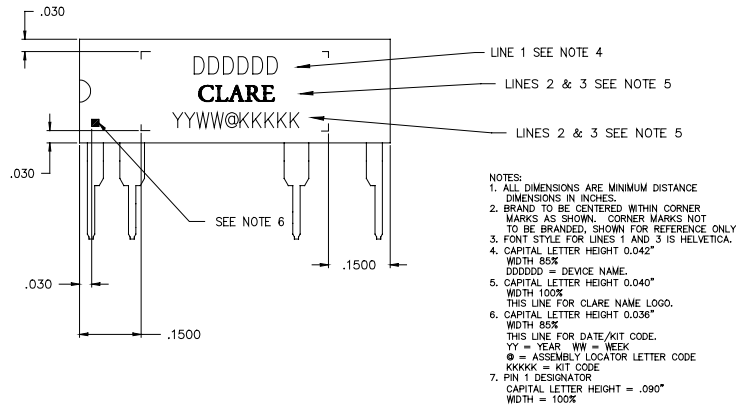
.030

DDDDDD

CLARE

YYWW@KKKKK

LINE 1 SEE NOTE 4

LINES 2 & 3 SEE NOTE 5

LINES 2 & 3 SEE NOTE 5

.030

SEE NOTE 6

.1500

.030

.1500

NOTES:
1. ALL DIMENSIONS ARE MINIMUM DISTANCE DIMENSIONS IN INCHES.
2. BRAND TO BE CENTERED WITHIN CORNER MARKS AS SHOWN. CORNER MARKS NOT TO BE BRANDED, SHOWN FOR REFERENCE ONLY
3. FONT STYLE FOR LINES 1 AND 3 IS HELVETICA.
4. CAPITAL LETTER HEIGHT 0.042"
WIDTH 85%
DDDDDD = DEVICE NAME.
5. CAPITAL LETTER HEIGHT 0.040"
WIDTH 100%
THIS LINE FOR CLARE NAME LOGO.
6. CAPITAL LETTER HEIGHT 0.036"
WIDTH 85%
THIS LINE FOR DATE/KIT CODE.
YY = YEAR WW = WEEK
@ = ASSEMBLY LOCATOR LETTER CODE
KKKKK = KIT CODE
7. PIN 1 DESIGNATOR
CAPITAL LETTER HEIGHT = .090"
WIDTH = 100%